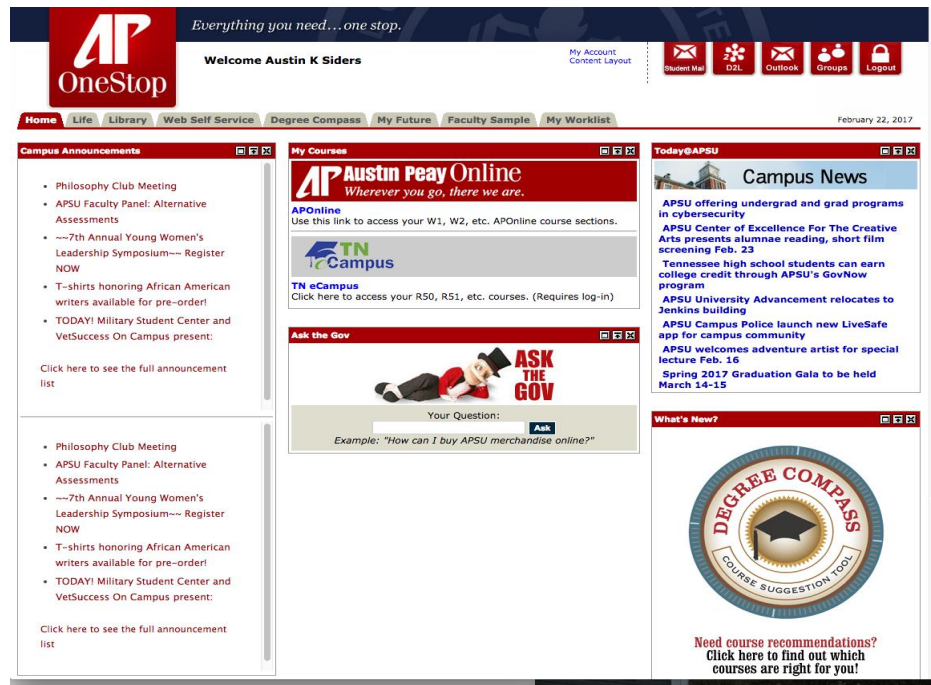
AP OneStop

Everything you need... one stop.

Welcome Austin K Siders

My Account
Content Layout

Student Mail
D2L
Outlook
Groups
Logout

Home | Life | Library | Web Self Service | Degree Compass | My Future | Faculty Sample | My Worklist

February 22, 2017

Campus Announcements

- Philosophy Club Meeting
- APSU Faculty Panel: Alternative Assessments
- ~~7th Annual Young Women's Leadership Symposium~~ Register NOW
- T-shirts honoring African American writers available for pre-order!
- TODAY! Military Student Center and VetSuccess On Campus present:

Click here to see the full announcement list

- Philosophy Club Meeting
- APSU Faculty Panel: Alternative Assessments
- ~~7th Annual Young Women's Leadership Symposium~~ Register NOW
- T-shirts honoring African American writers available for pre-order!
- TODAY! Military Student Center and VetSuccess On Campus present:

Click here to see the full announcement list

My Courses

AP Austin Peay Online
Wherever you go, there we are.

APOnline
Use this link to access your W1, W2, etc. APOnline course sections.

TN eCampus

TN eCampus
Click here to access your R50, R51, etc. courses. (Requires log-in)

Ask the Gov

ASK THE GOV

Your Question:
Ask
Example: "How can I buy APSU merchandise online?"

Today@APSU

Campus News

APSU offering undergrad and grad programs in cybersecurity
APSU Center of Excellence For The Creative Arts presents alumnae reading, short film screening Feb. 23
Tennessee high school students can earn college credit through APSU's GovNow program
APSU University Advancement relocates to Jenkins building
APSU Campus Police launch new LiveSafe app for campus community
APSU welcomes adventure artist for special lecture Feb. 16
Spring 2017 Graduation Gala to be held March 14-15

What's New?

DEGREE COMPASS
COURSE SUGGESTION TOOL

Need course recommendations?
Click here to find out which courses are right for you!